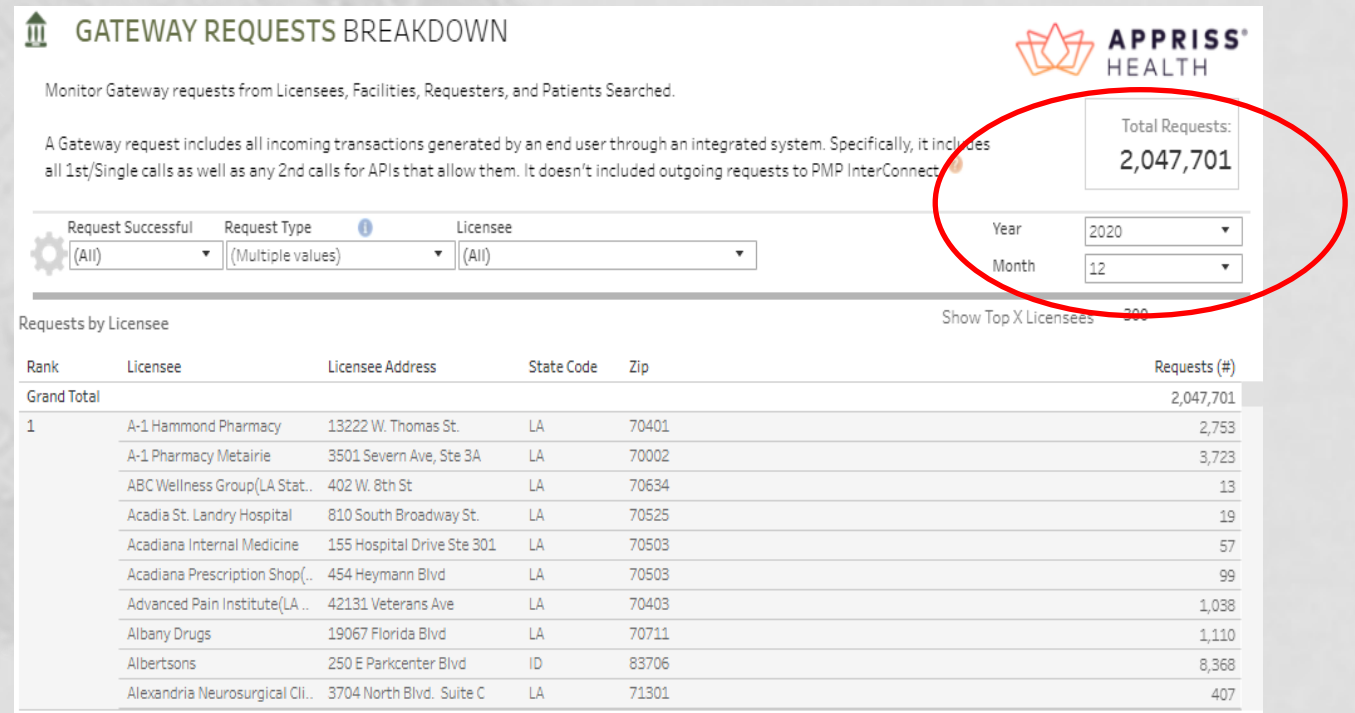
GATEWAY REQUESTS BREAKDOWN

APPRISS® HEALTH

Monitor Gateway requests from Licensees, Facilities, Requesters, and Patients Searched.

A Gateway request includes all incoming transactions generated by an end user through an integrated system. Specifically, it includes all 1st/Single calls as well as any 2nd calls for APIs that allow them. It doesn't included outgoing requests to PMP InterConnect.

Total Requests:
2,047,701

Request Successful
(All)

Request Type
(Multiple values)

Licensee
(All)

Year
2020

Month
12

Requests by Licensee

Show Top X Licensees 300

| Rank | Licensee | Licensee Address | State Code | Zip | Requests (#) |
|---|---|---|---|---|---|
| Grand Total | | | | | 2,047,701 |
| 1 | A-1 Hammond Pharmacy | 13222 W. Thomas St. | LA | 70401 | 2,753 |
| | A-1 Pharmacy Metairie | 3501 Severn Ave, Ste 3A | LA | 70002 | 3,723 |
| | ABC Wellness Group(LA Stat.. | 402 W. 8th St | LA | 70634 | 13 |
| | Acadia St. Landry Hospital | 810 South Broadway St. | LA | 70525 | 19 |
| | Acadiana Internal Medicine | 155 Hospital Drive Ste 301 | LA | 70503 | 57 |
| | Acadiana Prescription Shop(.. | 454 Heymann Blvd | LA | 70503 | 99 |
| | Advanced Pain Institute(LA .. | 42131 Veterans Ave | LA | 70403 | 1,038 |
| | Albany Drugs | 19067 Florida Blvd | LA | 70711 | 1,110 |
| | Albertsons | 250 E Parkcenter Blvd | ID | 83706 | 8,368 |
| | Alexandria Neurosurgical Cli.. | 3704 North Blvd. Suite C | LA | 71301 | 407 |